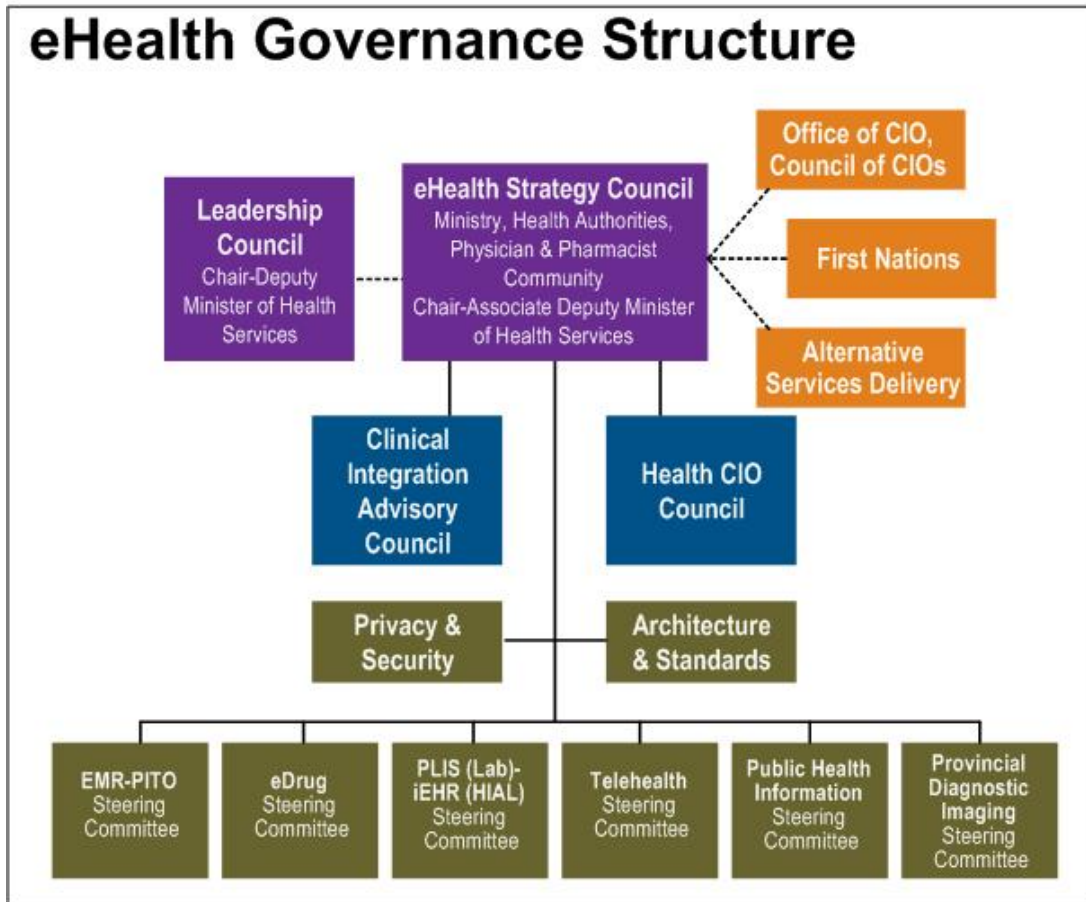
eHealth Governance Structure

Leadership Council
Chair-Deputy Minister of Health Services

eHealth Strategy Council
Ministry, Health Authorities, Physician & Pharmacist Community
Chair-Associate Deputy Minister of Health Services

Office of CIO, Council of CIOs

First Nations

Alternative Services Delivery

Clinical Integration Advisory Council

Health CIO Council

Privacy & Security

Architecture & Standards

EMR-PITO Steering Committee

eDrug Steering Committee

PLIS (Lab)-iEHR (HIAL) Steering Committee

Telehealth Steering Committee

Public Health Information Steering Committee

Provincial Diagnostic Imaging Steering Committee